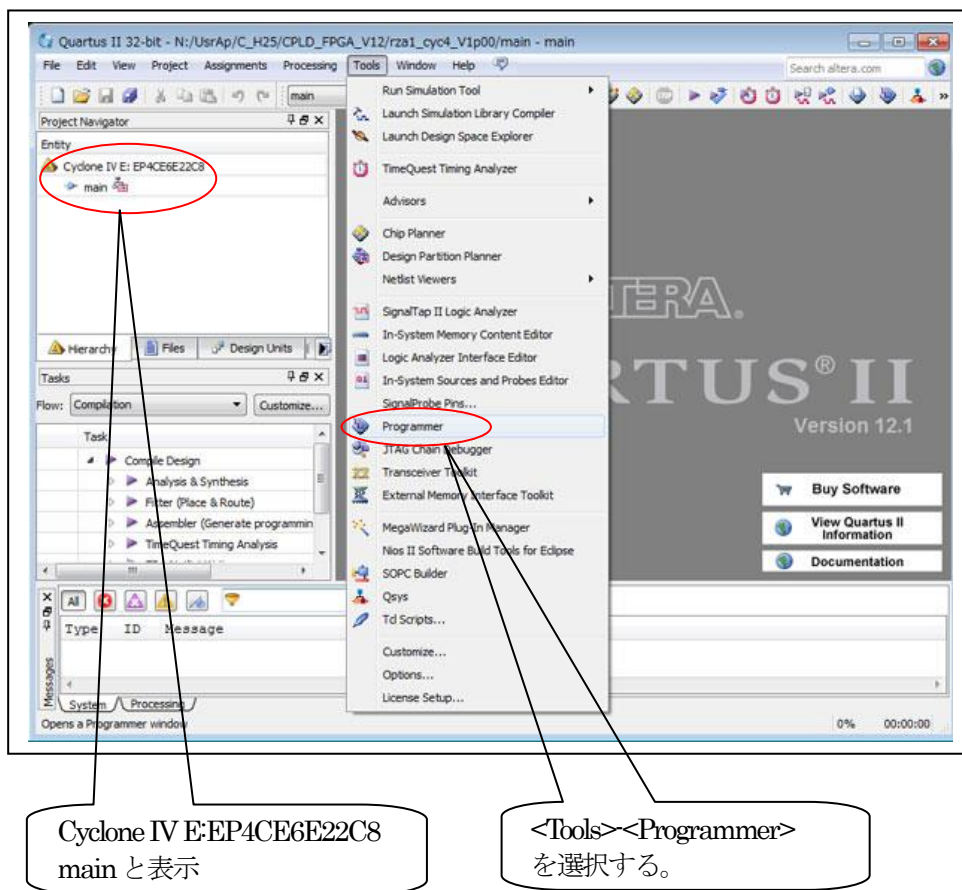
Quartus II 32-bit - N:/UsrAp/C_H25/CPLD_FPGA_V12/rza1_cyc4_V1p00/main - main

File Edit View Project Assignments Processing Tools Window Help

Search altera.com

main

Project Navigator

Entity

Cyclone IV E: EP4CE6E22C8

main

Hierarchy Files Design Units

Tasks

Flow: Compilation Customize...

Task

Compile Design

Analysis & Synthesis

Fitter (Place & Route)

Assembler (Generate programmin

TimeQuest Timing Analysis

All

Type ID Message

Messages

System Processing

Opens a Programmer window

Run Simulation Tool

Launch Simulation Library Compiler

Launch Design Space Explorer

TimeQuest Timing Analyzer

Advisors

Chip Planner

Design Partition Planner

Netlist Viewers

SignalTap II Logic Analyzer

In-System Memory Content Editor

Logic Analyzer Interface Editor

In-System Sources and Probes Editor

SignalProbe Pins...

Programmer

JTAG Chain Debugger

Transceiver Toolkit

External Memory Interface Toolkit

MegaWizard Plug-In Manager

Nios II Software Build Tools for Eclipse

SOPC Builder

Qsys

Tcl Scripts...

Customize...

Options...

License Setup...

TERA.

RTUS® II

Version 12.1

Buy Software

View Quartus II Information

Documentation

0% 00:00:00

Cyclone IV E:EP4CE6E22C8
main と表示

<Tools>-<Programmer>
を選択する。